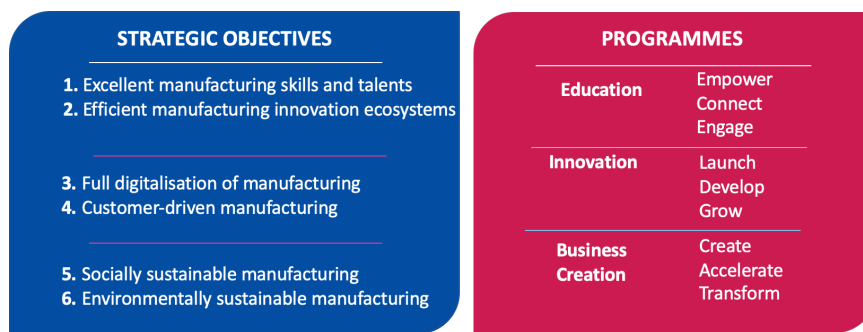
STRATEGIC OBJECTIVES

1. Excellent manufacturing skills and talents
2. Efficient manufacturing innovation ecosystems

3. Full digitalisation of manufacturing
4. Customer-driven manufacturing

5. Socially sustainable manufacturing
6. Environmentally sustainable manufacturing

PROGRAMMES

| | |
|---|---|
| Education | Empower<br>Connect<br>Engage |
| Innovation | Launch<br>Develop<br>Grow |
| Business Creation | Create<br>Accelerate<br>Transform |